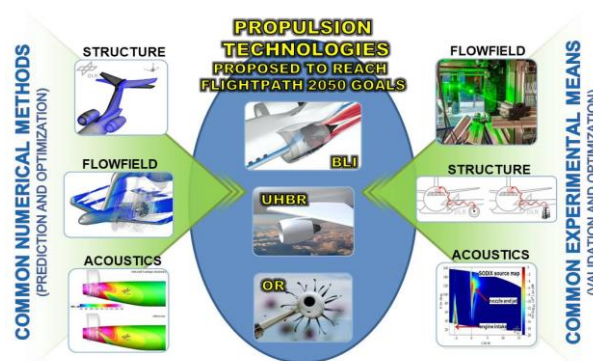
PROPULSION TECHNOLOGIES
PROPOSED TO REACH FLIGHTPATH 2050 GOALS

COMMON NUMERICAL METHODS
(PREDICTION AND OPTIMIZATION)

STRUCTURE

FLOWFIELD

ACOUSTICS

BLI

UHBR

OR

FLOWFIELD

STRUCTURE

ACOUSTICS

SODIX source map

nozzle and jet

COMMON EXPERIMENTAL MEANS
(VALIDATION AND OPTIMIZATION)